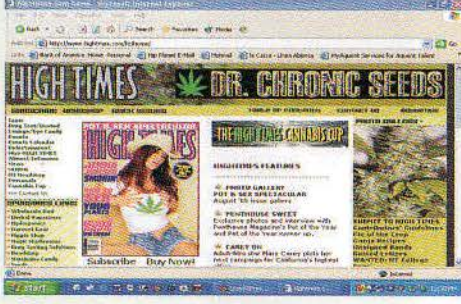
HIGH TIMES
DR. CHRONIC SEEDS
POT & SEX SPECTACULAR
HIGH TIMES
THE HIGH TIMES CANNABIS CUP
HIGHTIMES FEATURES
PHOTO GALLERY
POT & SEX SPECTACULAR
PENTHOUSE SWEET
CAREY ON
Subscribe
Buy Now!
Done
Internet
Start